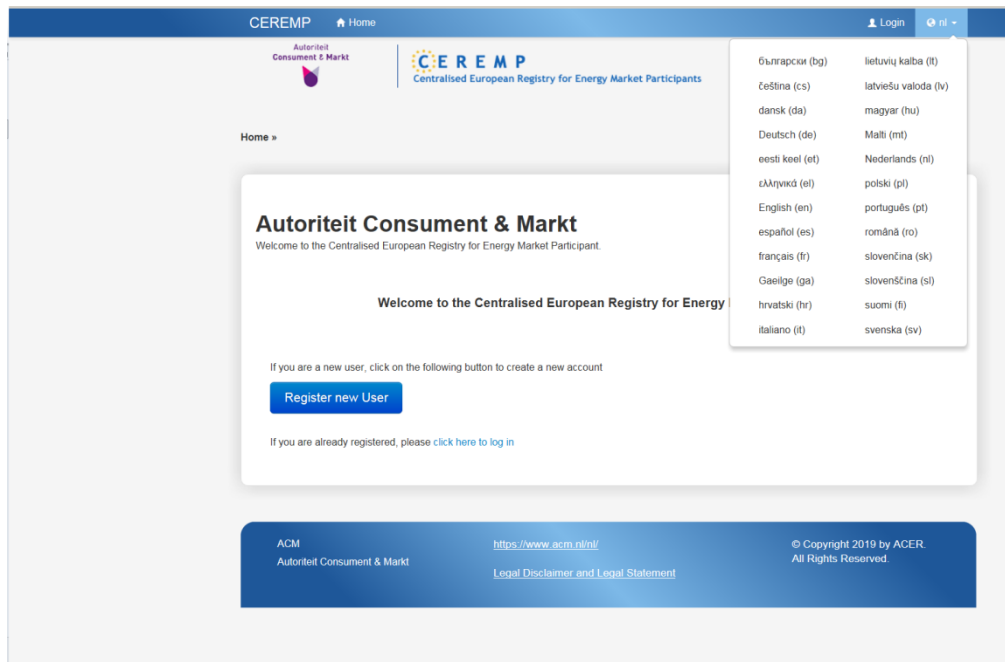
CEREMP Home Login nl

Autoriteit Consument & Markt

CEREMP
Centralised European Registry for Energy Market Participants

Home »

български (bg)
čeština (cs)
dansk (da)
Deutsch (de)
eesti keel (et)
ελληνικά (el)
English (en)
español (es)
français (fr)
Gaeilge (ga)
hrvatski (hr)
italiano (it)

lietuvių kalba (lt)
latviešu valoda (lv)
magyar (hu)
Malti (mt)
Nederlands (nl)
polski (pl)
português (pt)
română (ro)
slovenčina (sk)
slovenščina (sl)
suomi (fi)
svenska (sv)

Autoriteit Consument & Markt
Welcome to the Centralised European Registry for Energy Market Participant.

Welcome to the Centralised European Registry for Energy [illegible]

If you are a new user, click on the following button to create a new account

Register new User

If you are already registered, please click here to log in

ACM
Autoriteit Consument & Markt

https://www.acm.nl/nl/

Legal Disclaimer and Legal Statement

© Copyright 2019 by ACER.
All Rights Reserved.